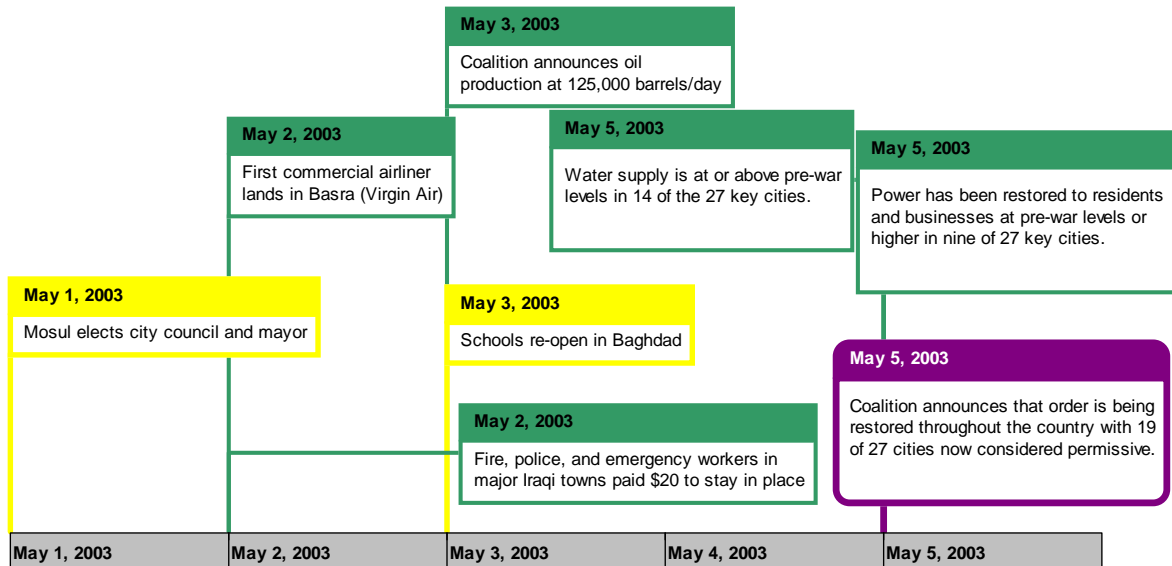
May 3, 2003

Coalition announces oil production at 125,000 barrels/day

May 2, 2003

First commercial airliner lands in Basra (Virgin Air)

May 5, 2003

Water supply is at or above pre-war levels in 14 of the 27 key cities.

May 5, 2003

Power has been restored to residents and businesses at pre-war levels or higher in nine of 27 key cities.

May 1, 2003

Mosul elects city council and mayor

May 3, 2003

Schools re-open in Baghdad

May 5, 2003

Coalition announces that order is being restored throughout the country with 19 of 27 cities now considered permissive.

May 2, 2003

Fire, police, and emergency workers in major Iraqi towns paid $20 to stay in place

| May 1, 2003 | May 2, 2003 | May 3, 2003 | May 4, 2003 | May 5, 2003 |
|---|---|---|---|---|